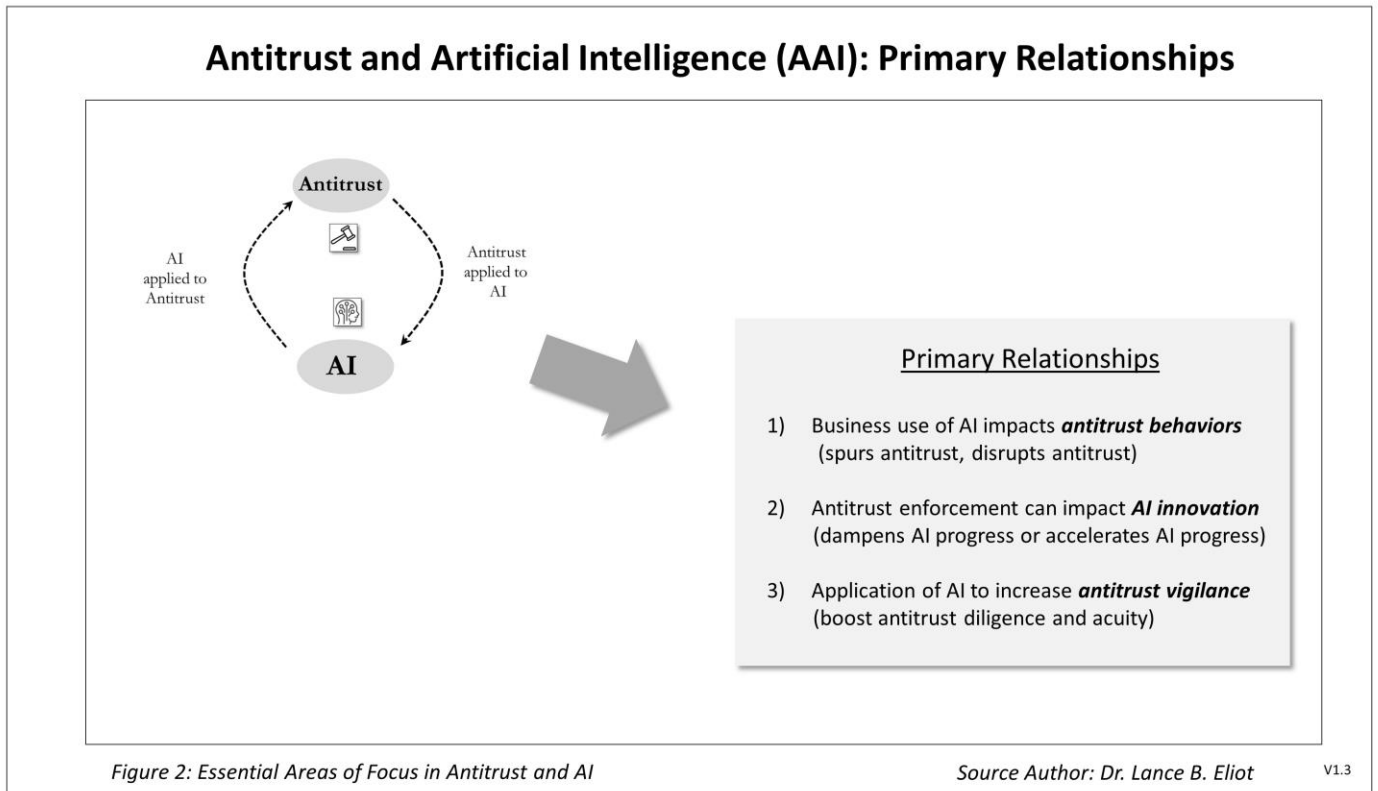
Antitrust and Artificial Intelligence (AAI): Primary Relationships

Antitrust

AI applied to Antitrust

Antitrust applied to AI

AI

Primary Relationships

1) Business use of AI impacts ***antitrust behaviors*** (spurs antitrust, disrupts antitrust)

2) Antitrust enforcement can impact ***AI innovation*** (dampens AI progress or accelerates AI progress)

3) Application of AI to increase ***antitrust vigilance*** (boost antitrust diligence and acuity)

*Figure 2: Essential Areas of Focus in Antitrust and AI*

*Source Author: Dr. Lance B. Eliot*

V1.3